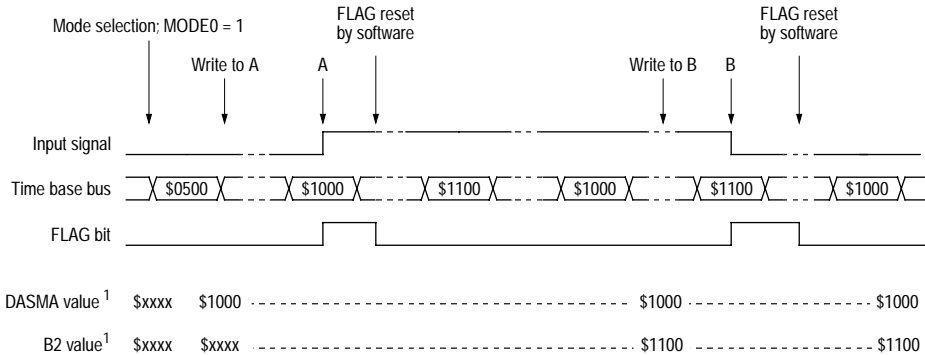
Mode selection; MODE0 = 1

Write to A

A

FLAG reset by software

Write to B

B

FLAG reset by software

Input signal

Time base bus

$0500

$1000

$1100

$1000

$1100

$1000

FLAG bit

DASMA value $^1$ $xxxx $1000 $1000 $1000

B2 value $^1$ $xxxx $xxxx $1100 $1100